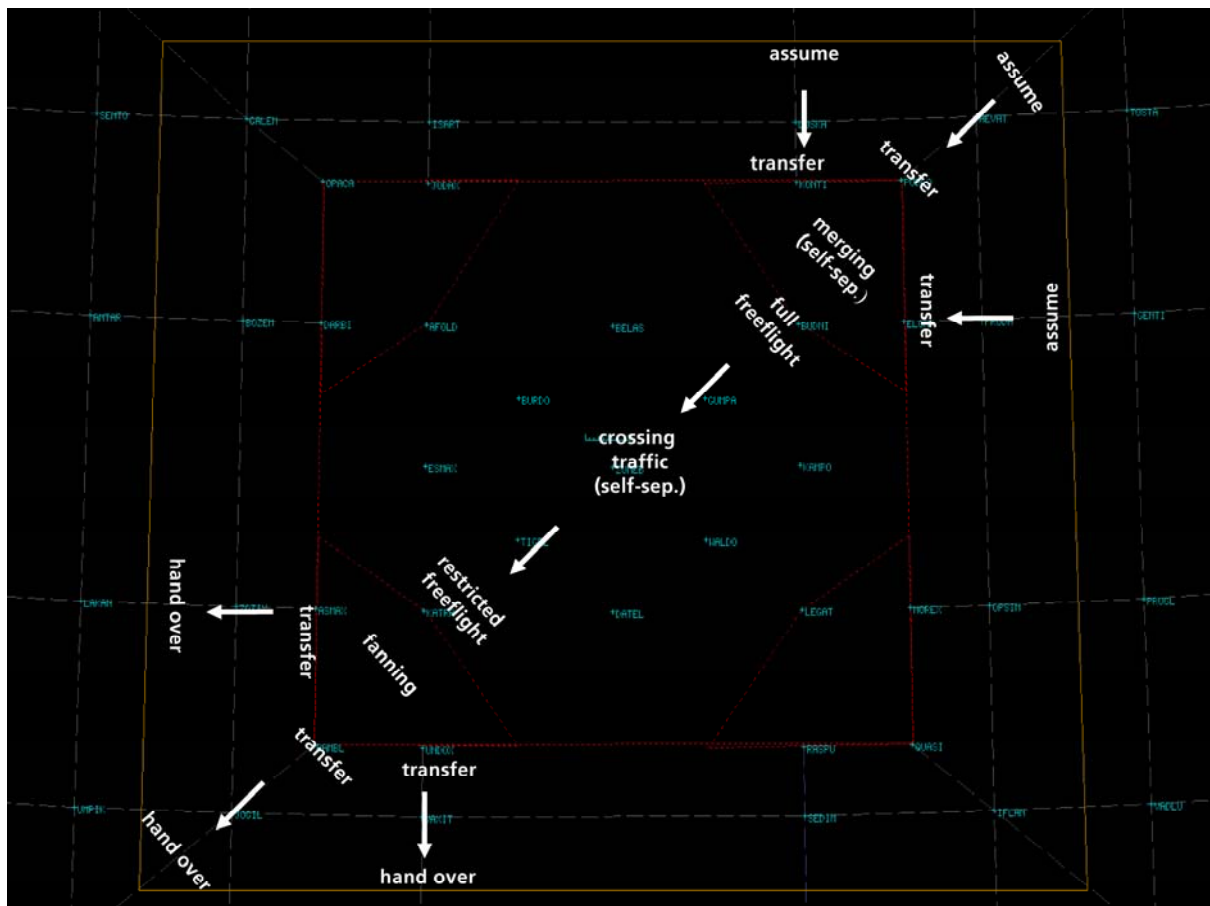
assume
transfer
assume
transfer
*SENTO
*CALEM
*ISAPT
*DESFA
*REVAT
*TOSTA
*OPAGA
*YUDAK
*KONTI
merging (self-sep.)
transfer
assume
*ANTAR
*BOZEM
*DARBI
*AFOLD
*BELAS
*BUDNI
*EL
*FROSA
*SENTI
full freeflight
*BURDO
*GUMPA
crossing traffic (self-sep.)
*ESNAK
*KAMPO
*TIGE
*NALDO
*LAVAN
*ASMAX
*KATR
*DATEL
*LEGAT
*MOREX
*OPSIM
*PROSE
hand over
transfer
restricted freeflight
fanning
*ANBL
*UNDAK
*RASPU
*QUASI
transfer
transfer
*UMPIK
*ROGIL
*AXIT
*SEDIN
*IFLAT
*NADLU
hand over
hand over